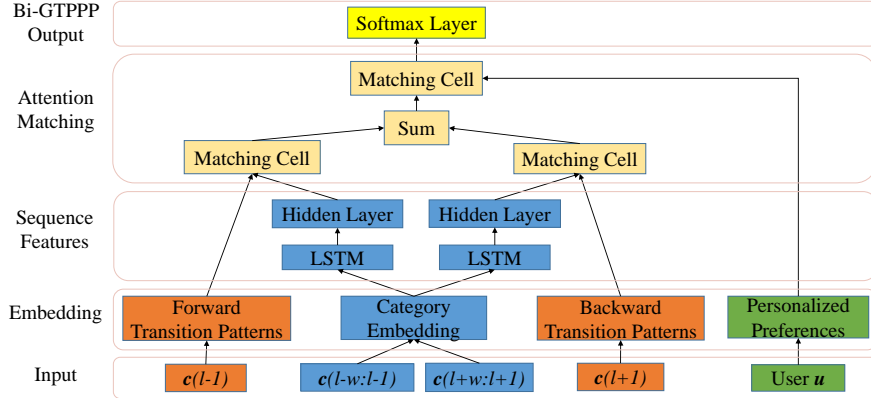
Bi-GTPPP Output

Softmax Layer

Attention Matching

Matching Cell

Sum

Matching Cell

Matching Cell

Sequence Features

Hidden Layer

Hidden Layer

LSTM

LSTM

Embedding

Forward Transition Patterns

Category Embedding

Backward Transition Patterns

Personalized Preferences

Input

$\boldsymbol{c}(l\text{-}1)$

$\boldsymbol{c}(l\text{-}w\text{:}l\text{-}1)$

$\boldsymbol{c}(l\text{+}w\text{:}l\text{+}1)$

$\boldsymbol{c}(l\text{+}1)$

User $\boldsymbol{u}$